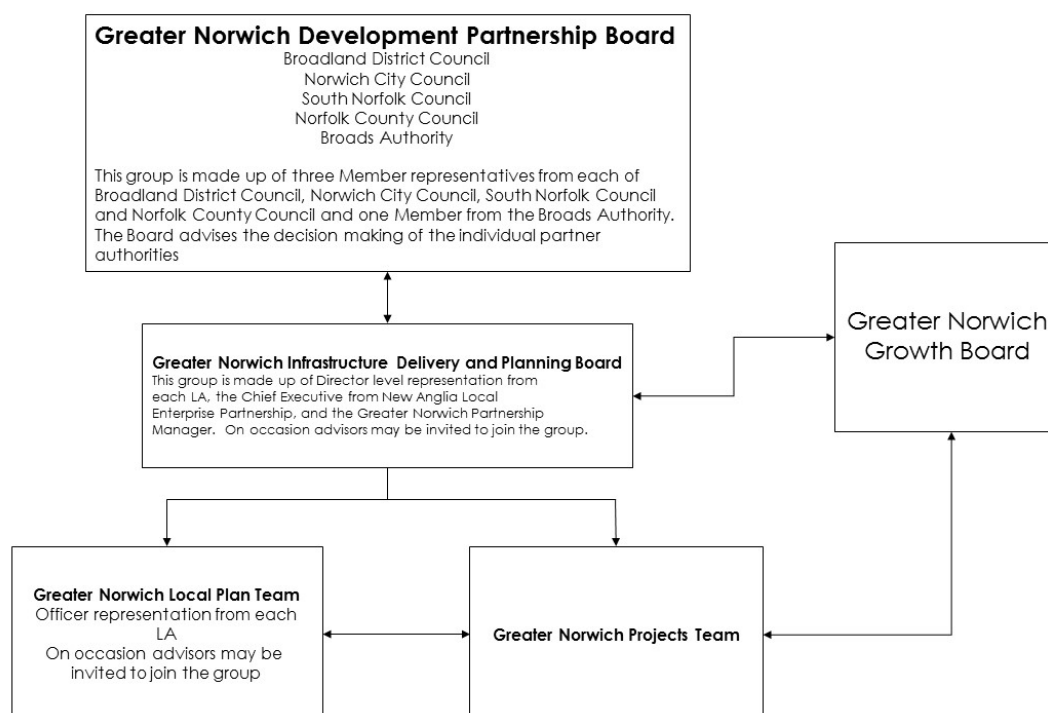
Greater Norwich Development Partnership Board
Broadland District Council
Norwich City Council
South Norfolk Council
Norfolk County Council
Broads Authority

This group is made up of three Member representatives from each of Broadland District Council, Norwich City Council, South Norfolk Council and Norfolk County Council and one Member from the Broads Authority. The Board advises the decision making of the individual partner authorities

Greater Norwich Growth Board

Greater Norwich Infrastructure Delivery and Planning Board
This group is made up of Director level representation from each LA, the Chief Executive from New Anglia Local Enterprise Partnership, and the Greater Norwich Partnership Manager. On occasion advisors may be invited to join the group.

Greater Norwich Local Plan Team
Officer representation from each LA
On occasion advisors may be invited to join the group

Greater Norwich Projects Team